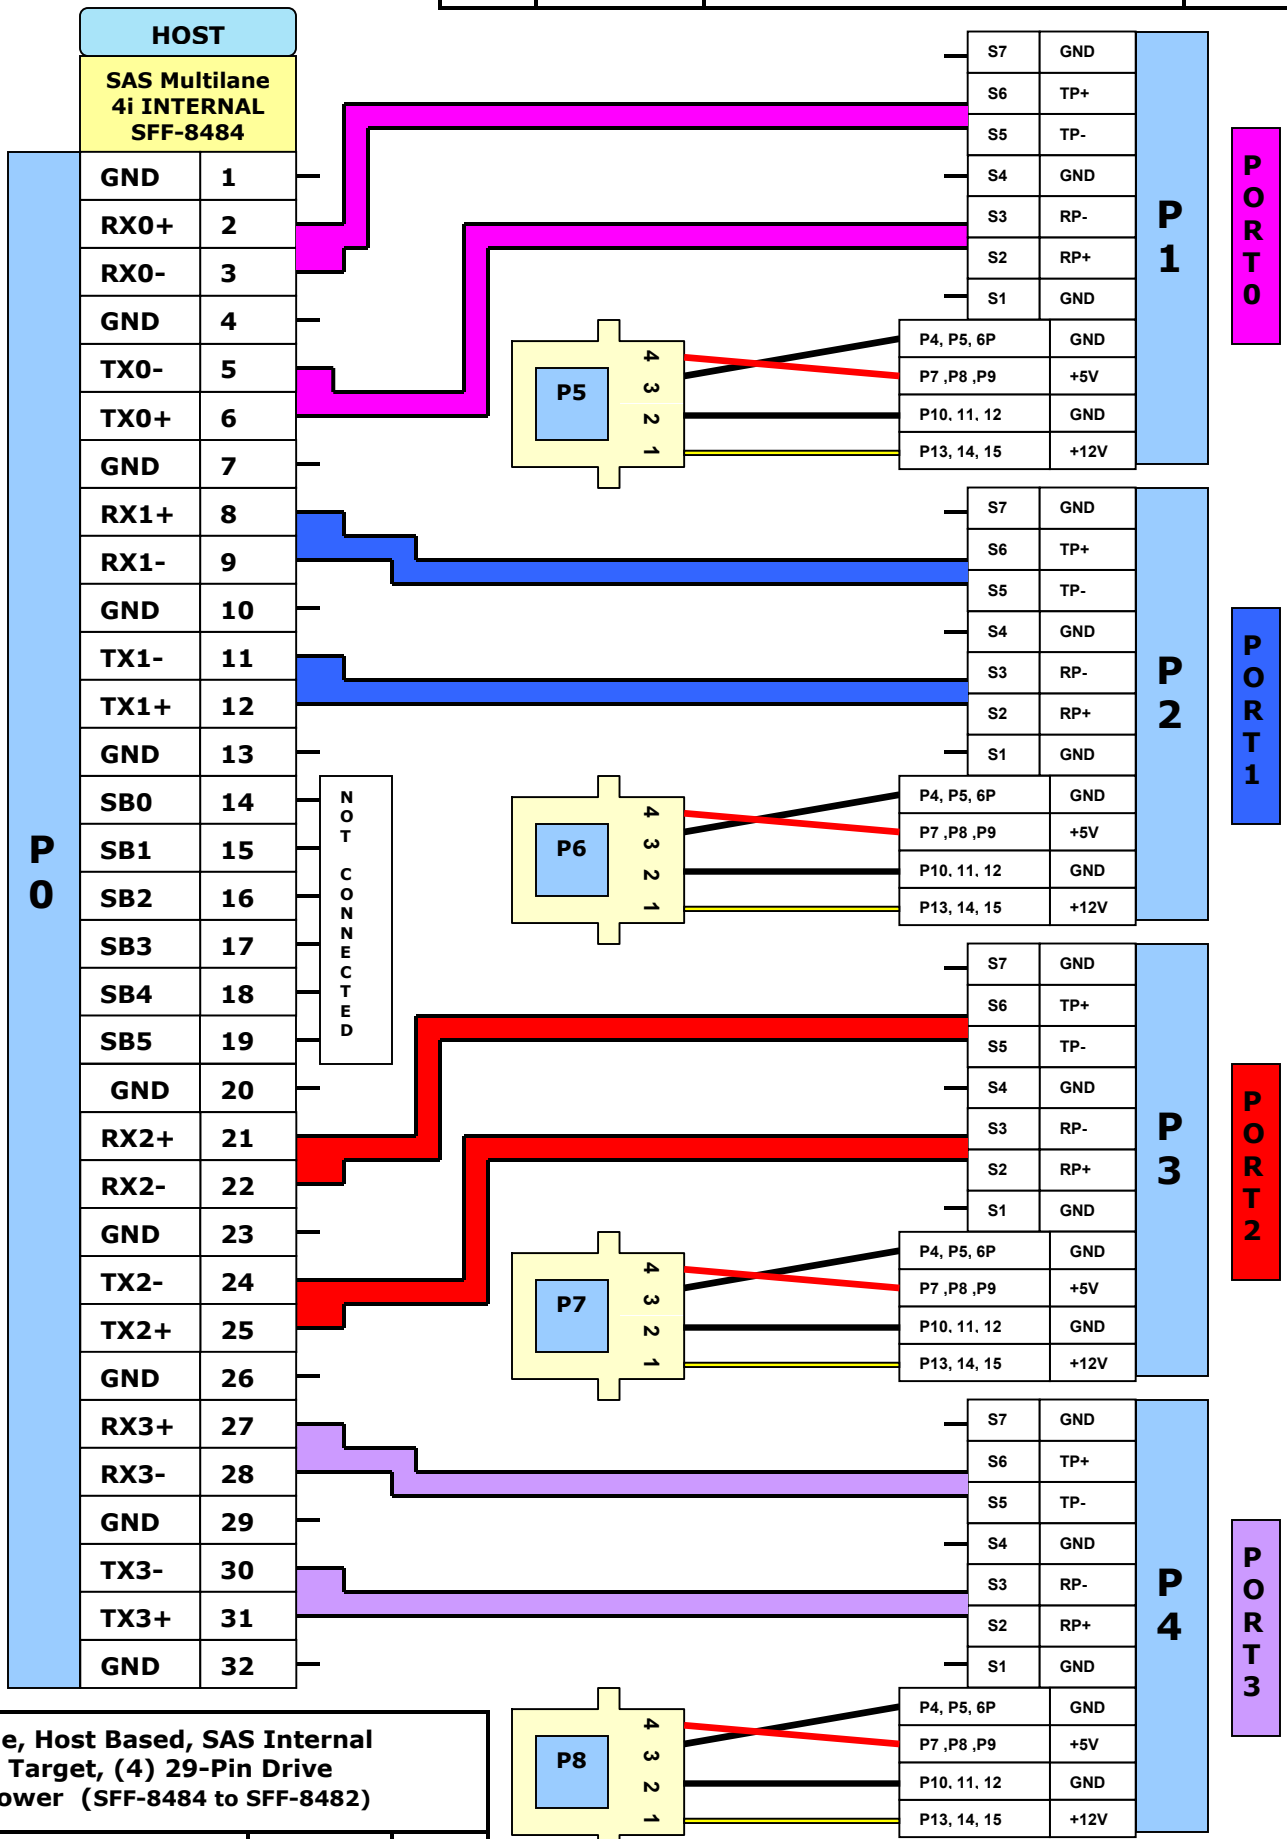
HOST

SAS Multilane 4i INTERNAL SFF-8484

P 0

| GND | 1 |
|---|---|
| RX0+ | 2 |
| RX0- | 3 |
| GND | 4 |
| TX0- | 5 |
| TX0+ | 6 |
| GND | 7 |
| RX1+ | 8 |
| RX1- | 9 |
| GND | 10 |
| TX1- | 11 |
| TX1+ | 12 |
| GND | 13 |
| SB0 | 14 |
| SB1 | 15 |
| SB2 | 16 |
| SB3 | 17 |
| SB4 | 18 |
| SB5 | 19 |
| GND | 20 |
| RX2+ | 21 |
| RX2- | 22 |
| GND | 23 |
| TX2- | 24 |
| TX2+ | 25 |
| GND | 26 |
| RX3+ | 27 |
| RX3- | 28 |
| GND | 29 |
| TX3- | 30 |
| TX3+ | 31 |
| GND | 32 |

NOT CONNECTED

P5 4 3 2 1

P6 4 3 2 1

P7 4 3 2 1

P8 4 3 2 1

P 1

| S7 | GND |
|---|---|
| S6 | TP+ |
| S5 | TP- |
| S4 | GND |
| S3 | RP- |
| S2 | RP+ |
| S1 | GND |
| P4, P5, 6P | GND |
| P7 ,P8 ,P9 | +5V |
| P10, 11, 12 | GND |
| P13, 14, 15 | +12V |

PORT 0

P 2

| S7 | GND |
|---|---|
| S6 | TP+ |
| S5 | TP- |
| S4 | GND |
| S3 | RP- |
| S2 | RP+ |
| S1 | GND |
| P4, P5, 6P | GND |
| P7 ,P8 ,P9 | +5V |
| P10, 11, 12 | GND |
| P13, 14, 15 | +12V |

PORT 1

P 3

| S7 | GND |
|---|---|
| S6 | TP+ |
| S5 | TP- |
| S4 | GND |
| S3 | RP- |
| S2 | RP+ |
| S1 | GND |
| P4, P5, 6P | GND |
| P7 ,P8 ,P9 | +5V |
| P10, 11, 12 | GND |
| P13, 14, 15 | +12V |

PORT 2

P 4

| S7 | GND |
|---|---|
| S6 | TP+ |
| S5 | TP- |
| S4 | GND |
| S3 | RP- |
| S2 | RP+ |
| S1 | GND |
| P4, P5, 6P | GND |
| P7 ,P8 ,P9 | +5V |
| P10, 11, 12 | GND |
| P13, 14, 15 | +12V |

PORT 3

e, Host Based, SAS Internal Target, (4) 29-Pin Drive ower (SFF-8484 to SFF-8482)